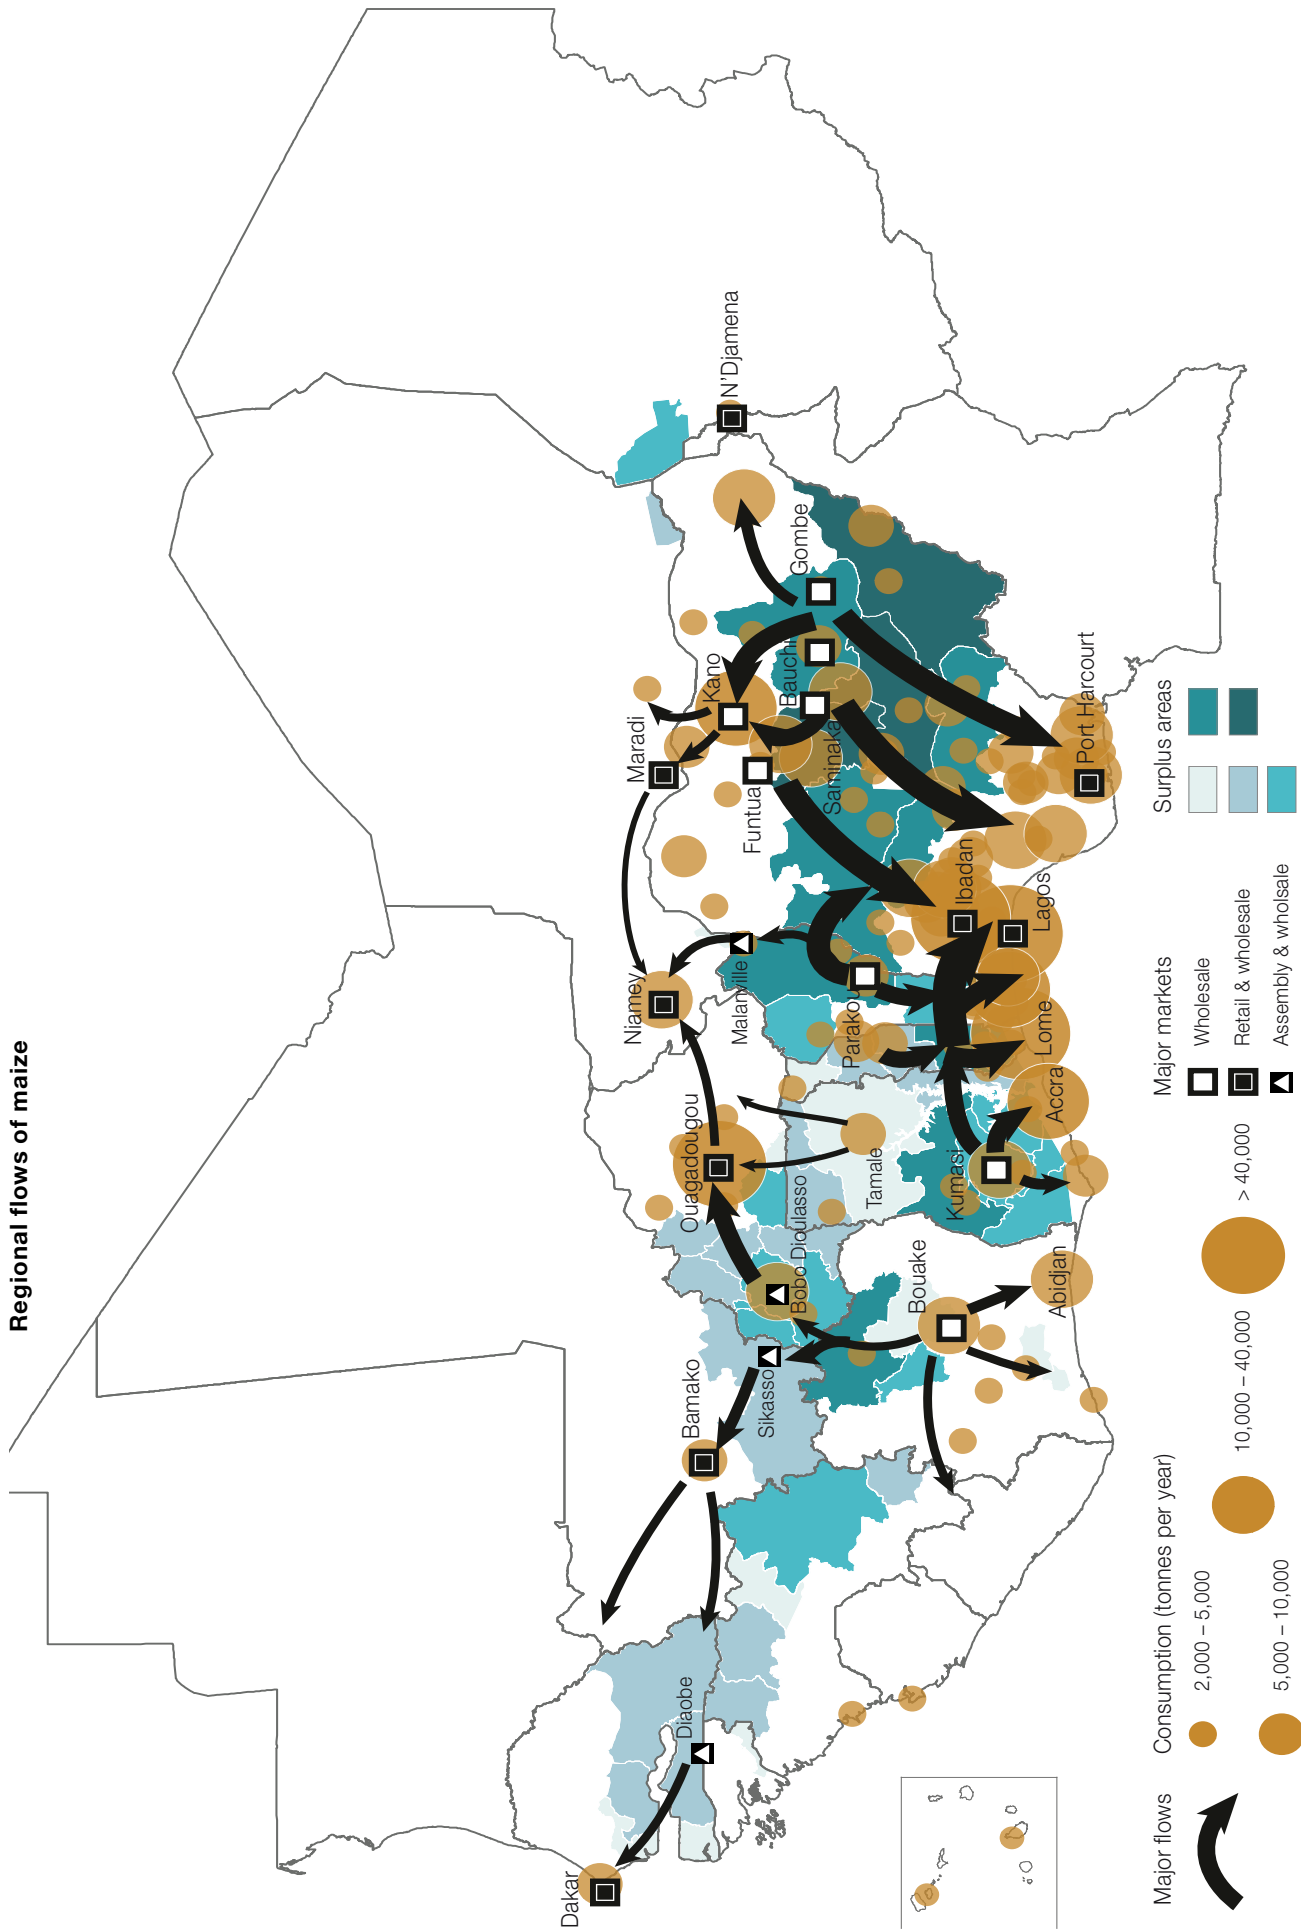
Regional flows of maize

N'Djamena
Gombe
Bauchi
Kano
Maradi
Saminaka
Funtua
Port Harcourt
Ibadan
Lagos
Malanville
Niamey
Parakou
Lome
Accra
Ouagadougou
Tamale
Kumasi
Bobo Dioulasso
Bouake
Abidjan
Sikasso
Bamako
Diaobe
Dakar

Major flows

Consumption (tonnes per year)
2,000 – 5,000
5,000 – 10,000
10,000 – 40,000
> 40,000

Major markets
Wholesale
Retail & wholesale
Assembly & wholsale

Surplus areas